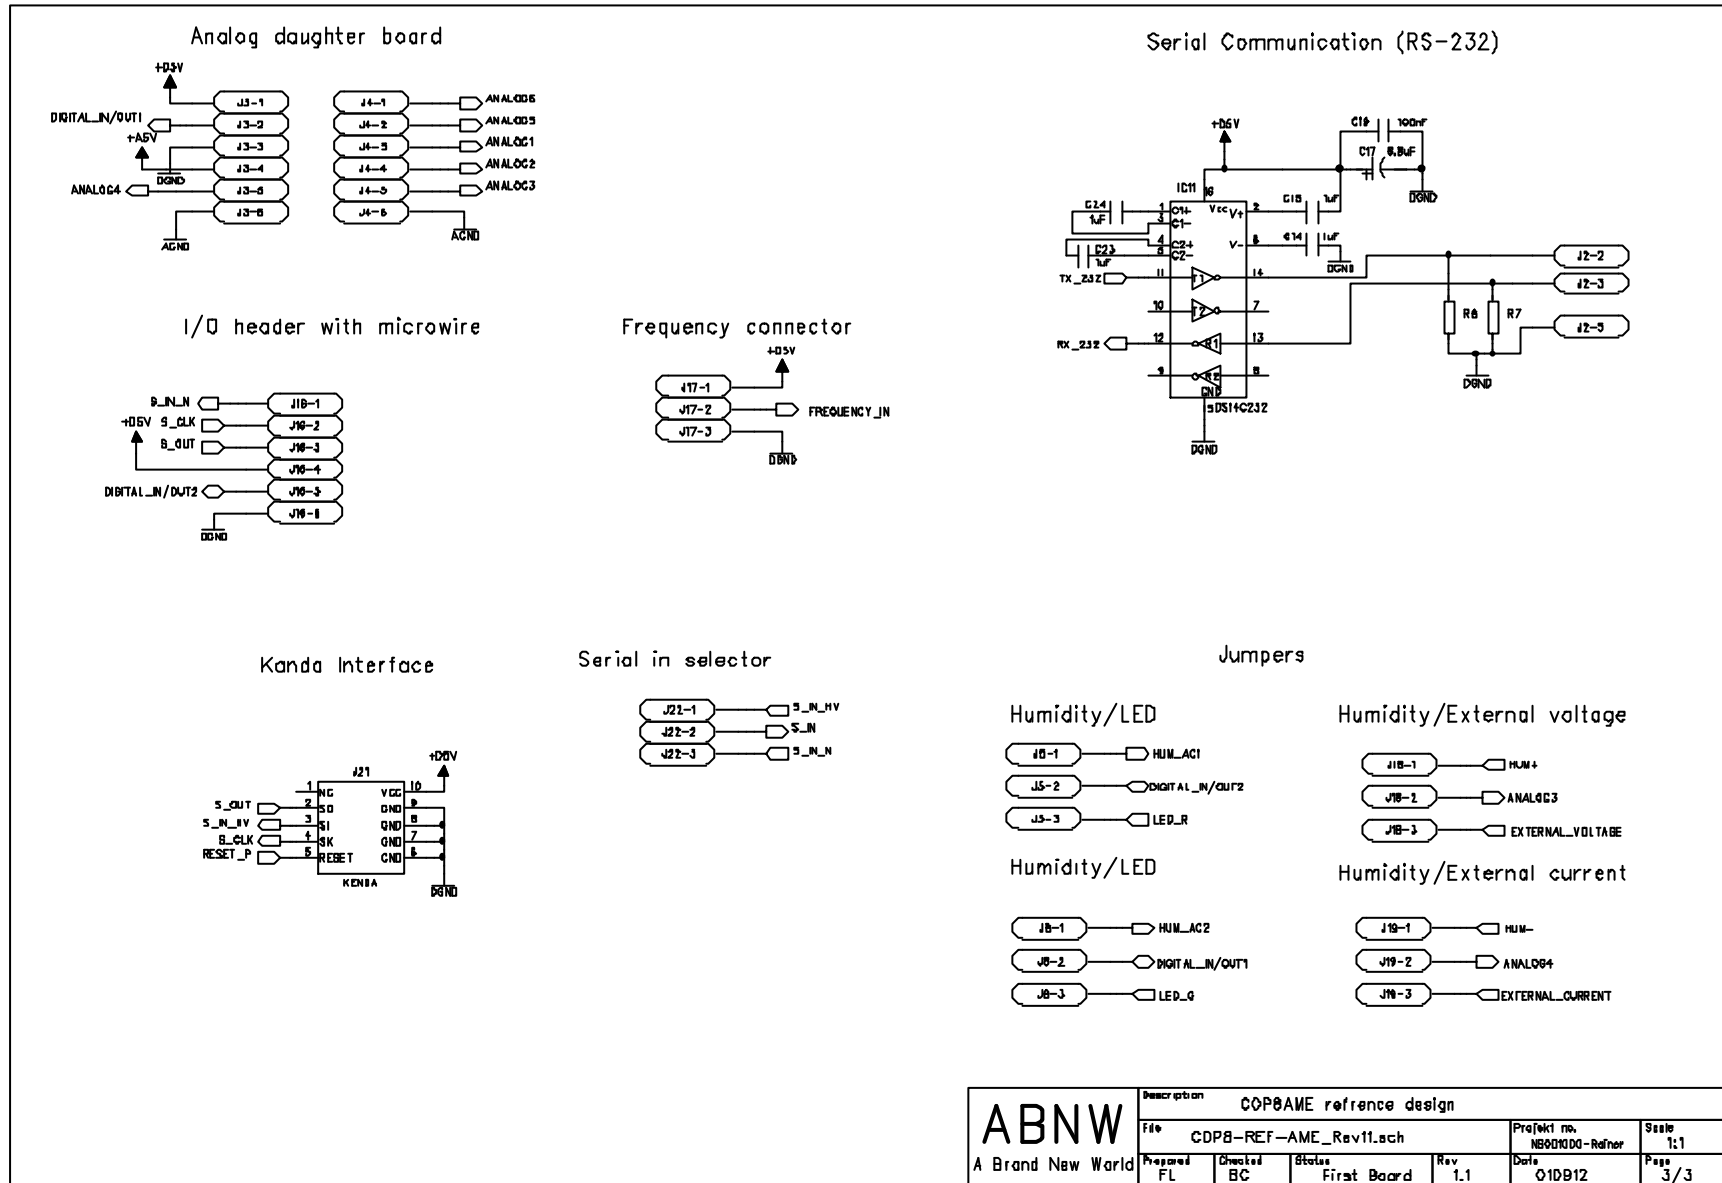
Analog daughter board

+D5V
J3-1
DIGITAL_IN/OUT1
J3-2
+A5V
J3-3
DGND
J3-4
ANALOG4
J3-5
J3-6
AGND

J4-1 ANALOG6
J4-2 ANALOG5
J4-3 ANALOG1
J4-4 ANALOG2
J4-5 ANALOG3
J4-6
AGND

Serial Communication (RS-232)

+D5V
C19 100nF
C17 6.8uF
DGND
IC11 16
C24 1uF
1 C1+
3 C1-
Vcc V+
2 C15 1uF
4 C2+
5 C2-
C23 1uF
V- 6 C14 1uF
DGND
TX_232 11 T1 14
10 T2 7
RX_232 12 R1 13
9 R2 8
GND
15
DS14C232
DGND
J2-2
J2-3
R6 R7
J2-5
DGND

I/O header with microwire

S_IN_N J16-1
+D5V S_CLK J16-2
S_OUT J16-3
J16-4
DIGITAL_IN/OUT2 J16-5
J16-6
DGND

Frequency connector

+D5V
J17-1
J17-2 FREQUENCY_IN
J17-3
DGND

Kanda Interface

+D5V
J21
S_OUT 1 NC VCC 10
2 SO GND 9
S_IN_HV 3 SI GND 8
S_CLK 4 SK GND 7
RESET_P 5 RESET GND 6
KENDA
DGND

Serial in selector

J22-1 S_IN_HV
J22-2 S_IN
J22-3 S_IN_N

Jumpers

Humidity/LED
J5-1 HUM_AC1
J5-2 DIGITAL_IN/OUT2
J5-3 LED_R

Humidity/LED
J8-1 HUM_AC2
J8-2 DIGITAL_IN/OUT1
J8-3 LED_G

Humidity/External voltage
J18-1 HUM+
J18-2 ANALOG3
J18-3 EXTERNAL_VOLTAGE

Humidity/External current
J19-1 HUM-
J19-2 ANALOG4
J19-3 EXTERNAL_CURRENT

ABNW
A Brand New World
Description COP8AME refrence design
File CDP8-REF-AME_Rev11.sch
Prefekt no. NB001000-Reiner
Scale 1:1
Prepared FL
Checked BC
Status First Board
Rev 1.1
Date 010812
Page 3/3